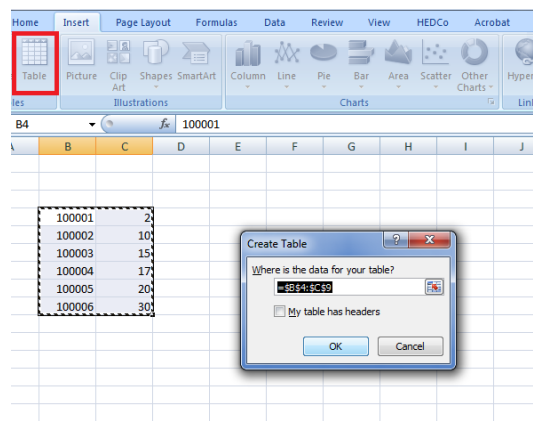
Home Insert Page Layout Formulas Data Review View HEDCo Acrobat

Table Picture Clip Art Shapes SmartArt Column Line Pie Bar Area Scatter Other Charts Hyper

les Illustrations Charts Lin

B4 $f_x$ 100001

A B C D E F G H I J

| 100001 | 2 |
|---|---|
| 100002 | 10 |
| 100003 | 15 |
| 100004 | 17 |
| 100005 | 20 |
| 100006 | 30 |

Create Table ? X

Where is the data for your table?

=$B$4:$C$9

My table has headers

OK Cancel